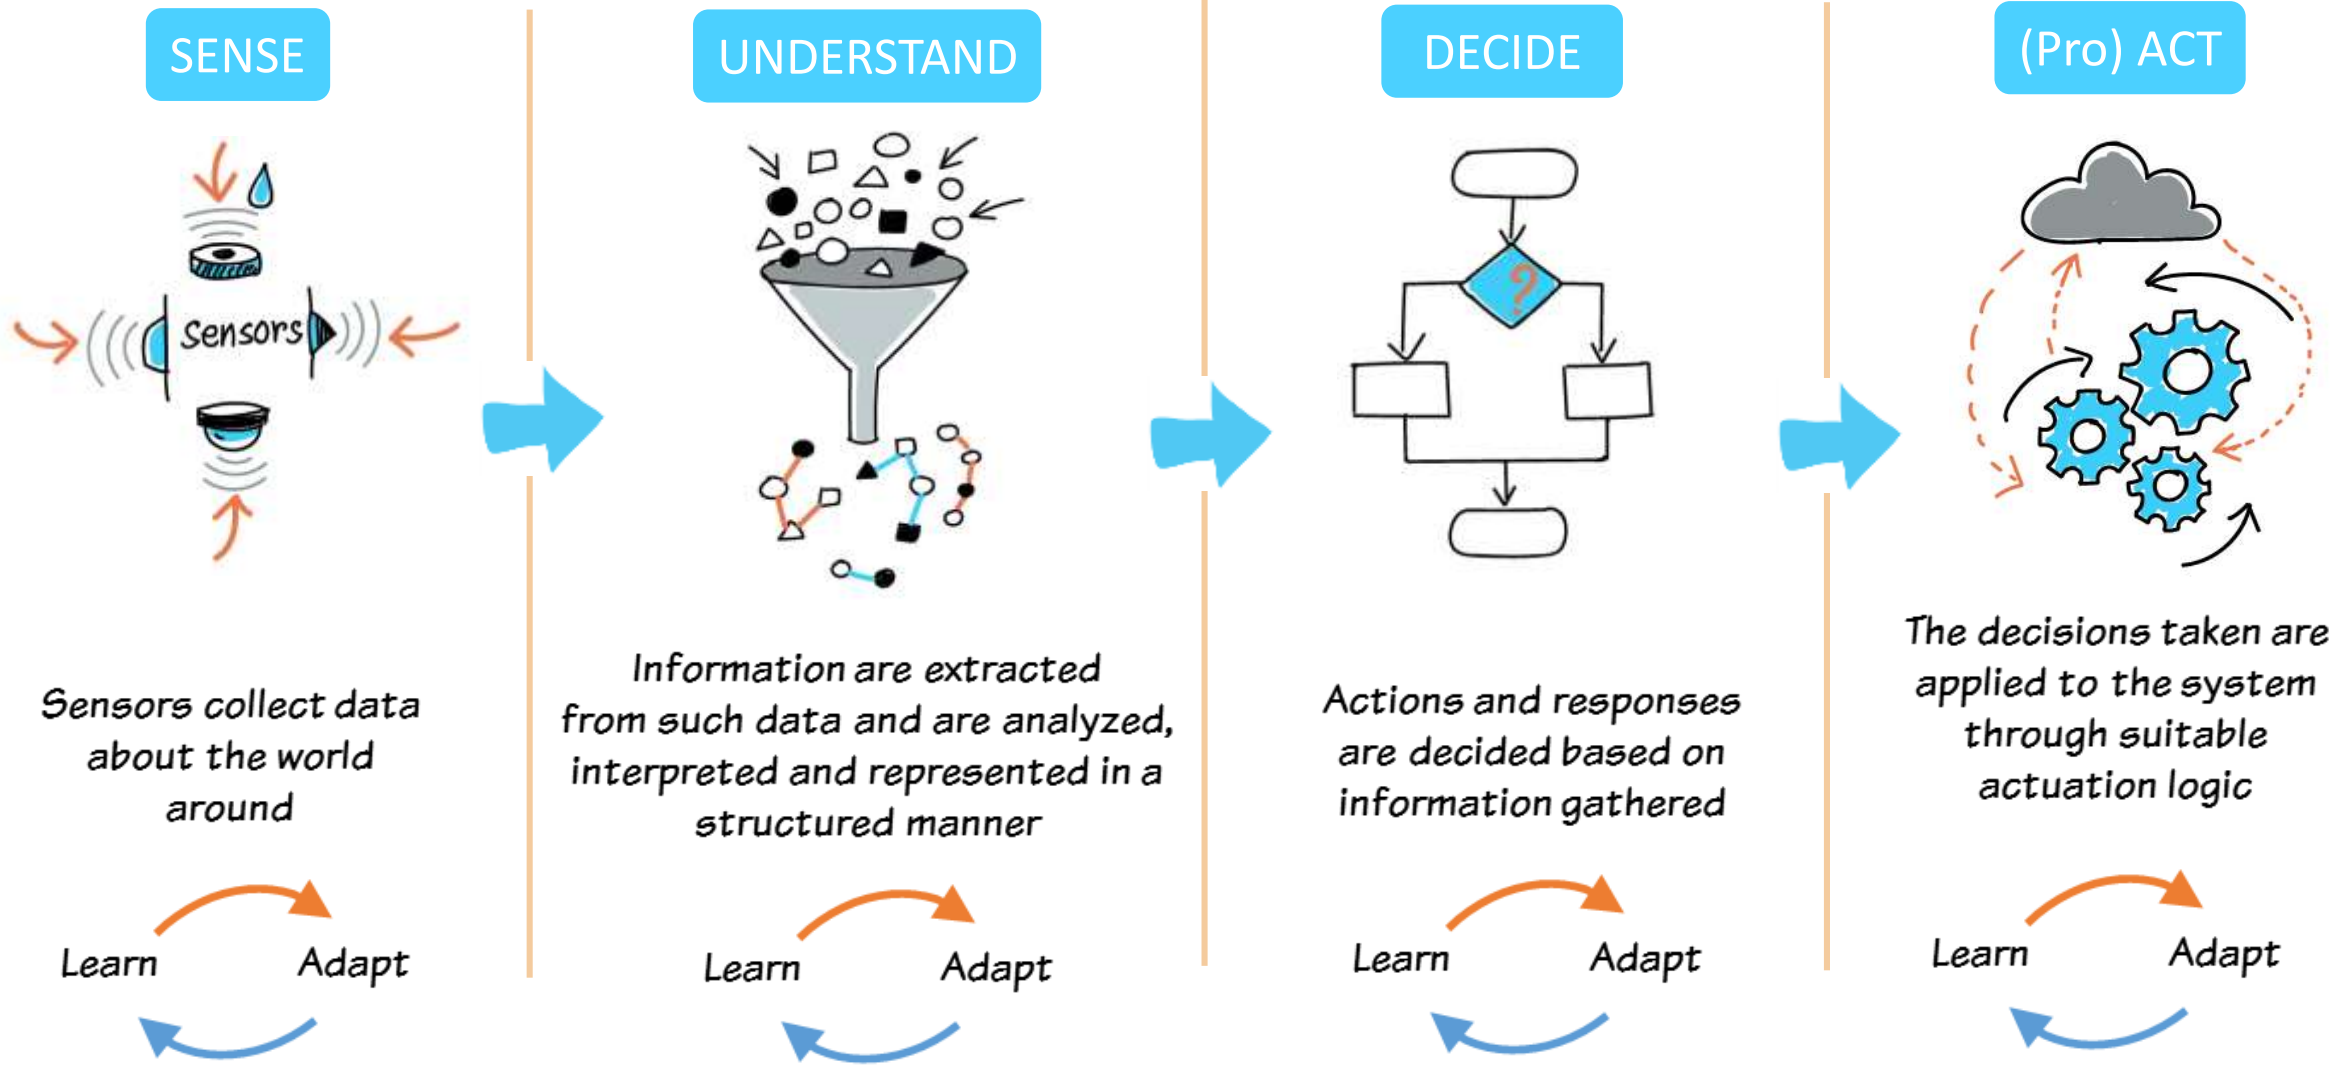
SENSE

Sensors

Sensors collect data about the world around

Learn Adapt

UNDERSTAND

Information are extracted from such data and are analyzed, interpreted and represented in a structured manner

Learn Adapt

DECIDE

?

Actions and responses are decided based on information gathered

Learn Adapt

(Pro) ACT

The decisions taken are applied to the system through suitable actuation logic

Learn Adapt